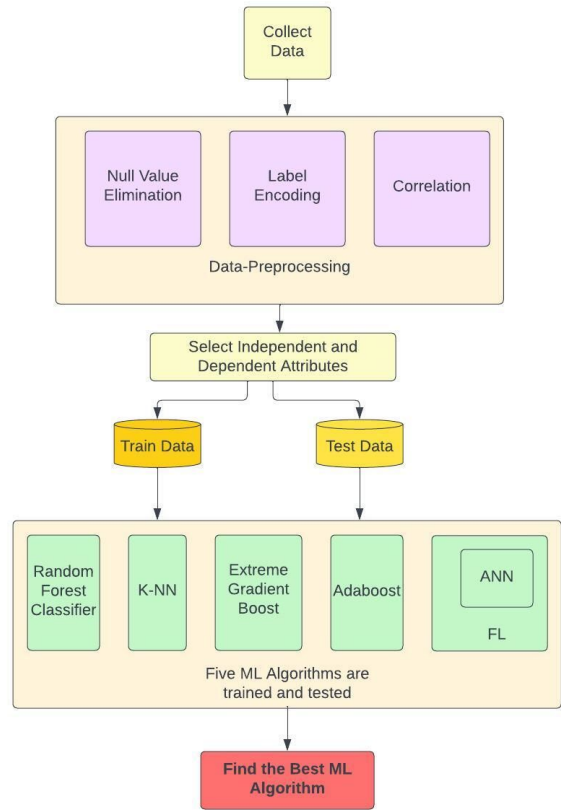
Collect Data

Null Value Elimination

Label Encoding

Correlation

Data-Preprocessing

Select Independent and Dependent Attributes

Train Data

Test Data

Random Forest Classifier

K-NN

Extreme Gradient Boost

Adaboost

ANN

FL

Five ML Algorithms are trained and tested

Find the Best ML Algorithm